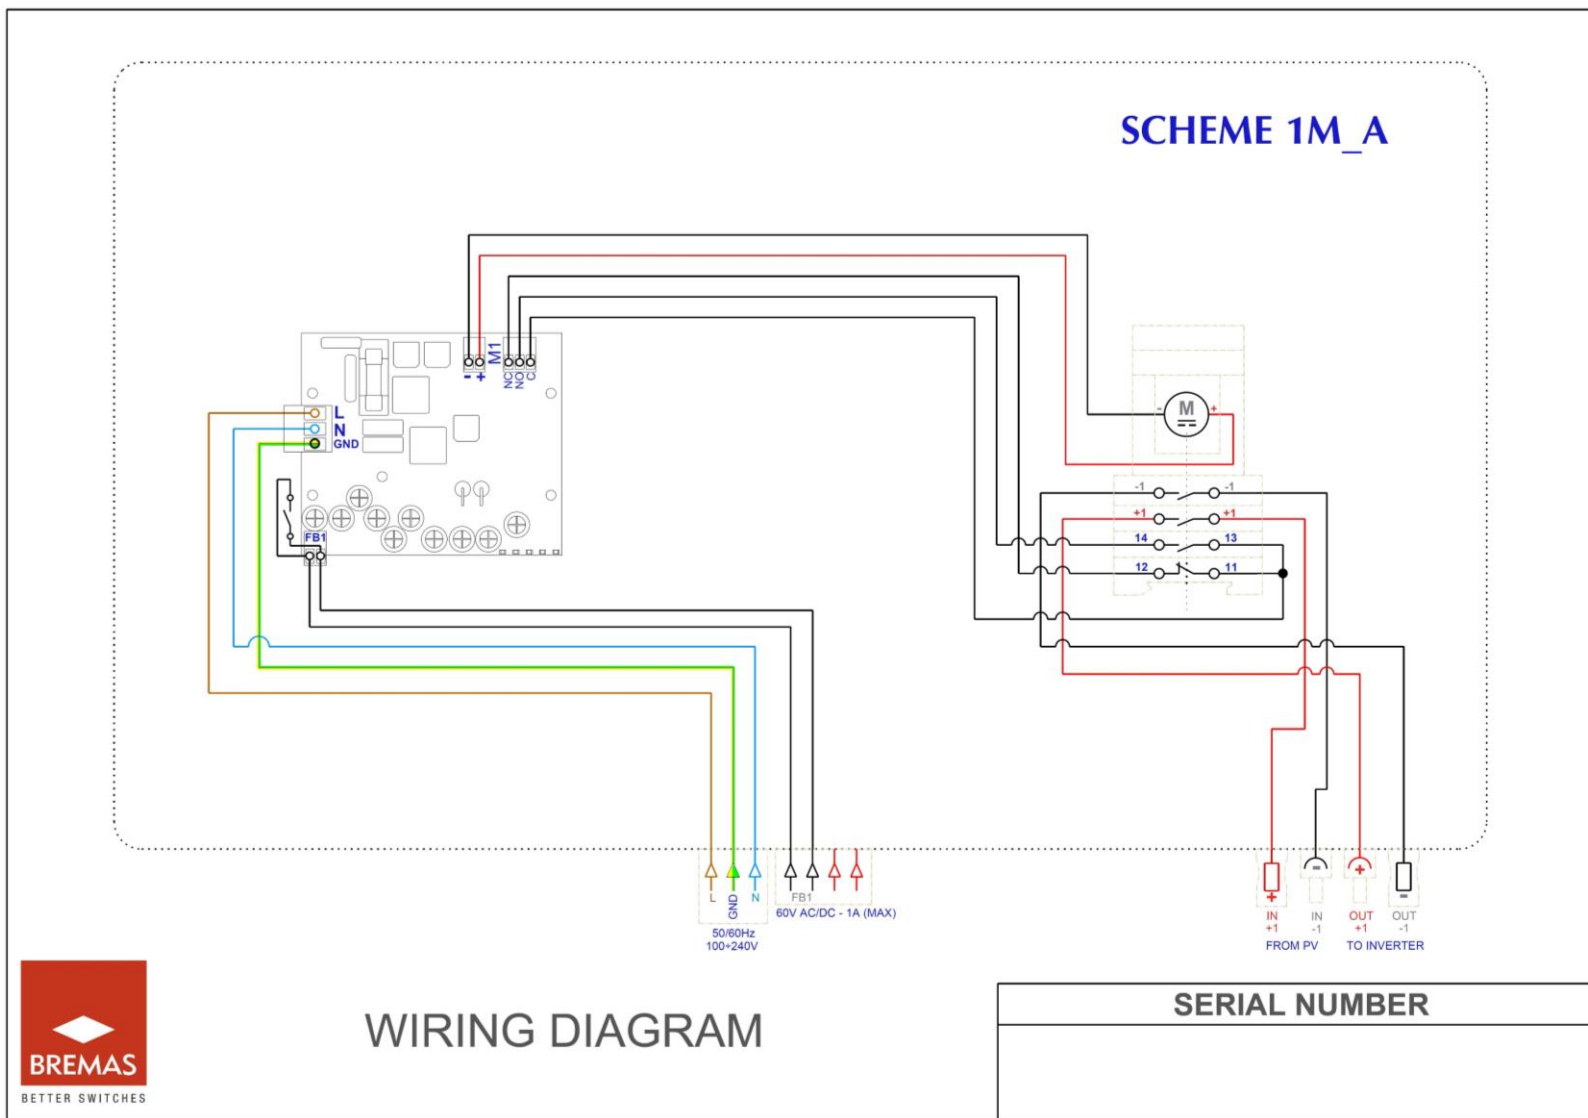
SCHEME 1M_A

M1
- +
NC NO C

L
N
GND

FB1

M
- +

-1 -1
+1 +1
14 13
12 11

L GND N
50/60Hz
100÷240V

FB1
60V AC/DC - 1A (MAX)

IN +1
IN -1
OUT +1
OUT -1
FROM PV
TO INVERTER

BREMAS
BETTER SWITCHES

WIRING DIAGRAM

SERIAL NUMBER